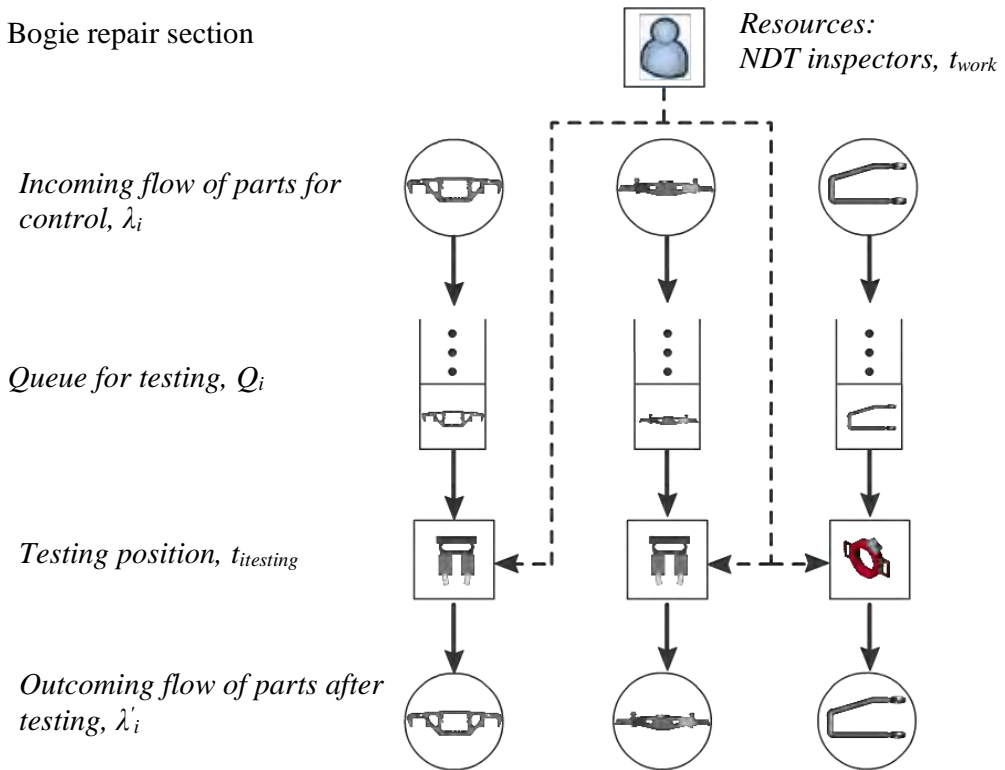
Bogie repair section

*Resources: NDT inspectors, $t_{work}$*

*Incoming flow of parts for control, $\lambda_i$*

*Queue for testing, $Q_i$*

*Testing position, $t_{itesting}$*

*Outcoming flow of parts after testing, $\lambda'_i$*